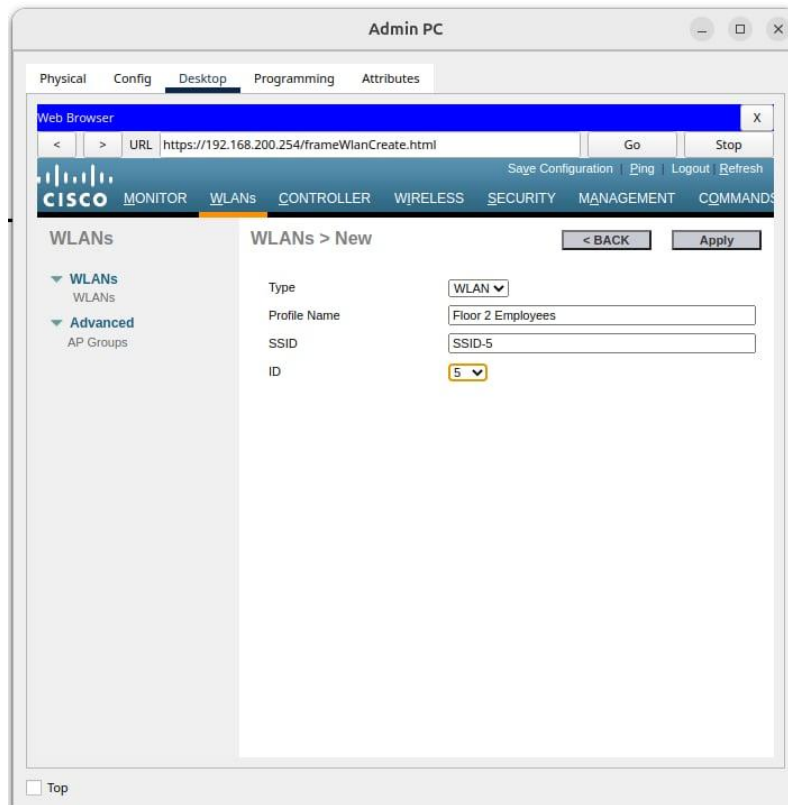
Admin PC

Physical Config Desktop Programming Attributes

Web Browser

X

< > URL https://192.168.200.254/frameWlanCreate.html Go Stop

Save Configuration | Ping | Logout | Refresh

CISCO MONITOR WLANs CONTROLLER WIRELESS SECURITY MANAGEMENT COMMANDS

WLANs

▼ WLANs
WLANs

▼ Advanced
AP Groups

WLANs > New

< BACK Apply

| Type | WLAN |
|---|---|
| Profile Name | Floor 2 Employees |
| SSID | SSID-5 |
| ID | 5 |

Top